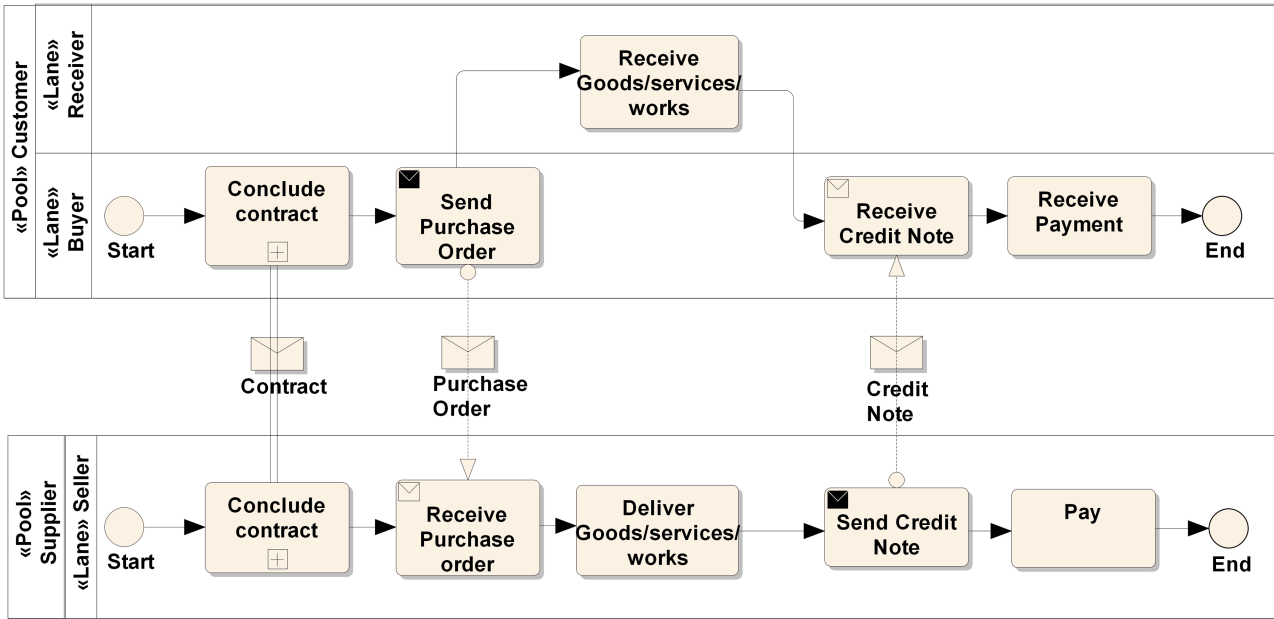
«Pool» Customer

«Lane» Receiver

Receive Goods/services/ works

«Lane» Buyer

Start

Conclude contract

Send Purchase Order

Receive Credit Note

Receive Payment

End

Contract

Purchase Order

Credit Note

«Pool» Supplier

«Lane» Seller

Start

Conclude contract

Receive Purchase order

Deliver Goods/services/ works

Send Credit Note

Pay

End